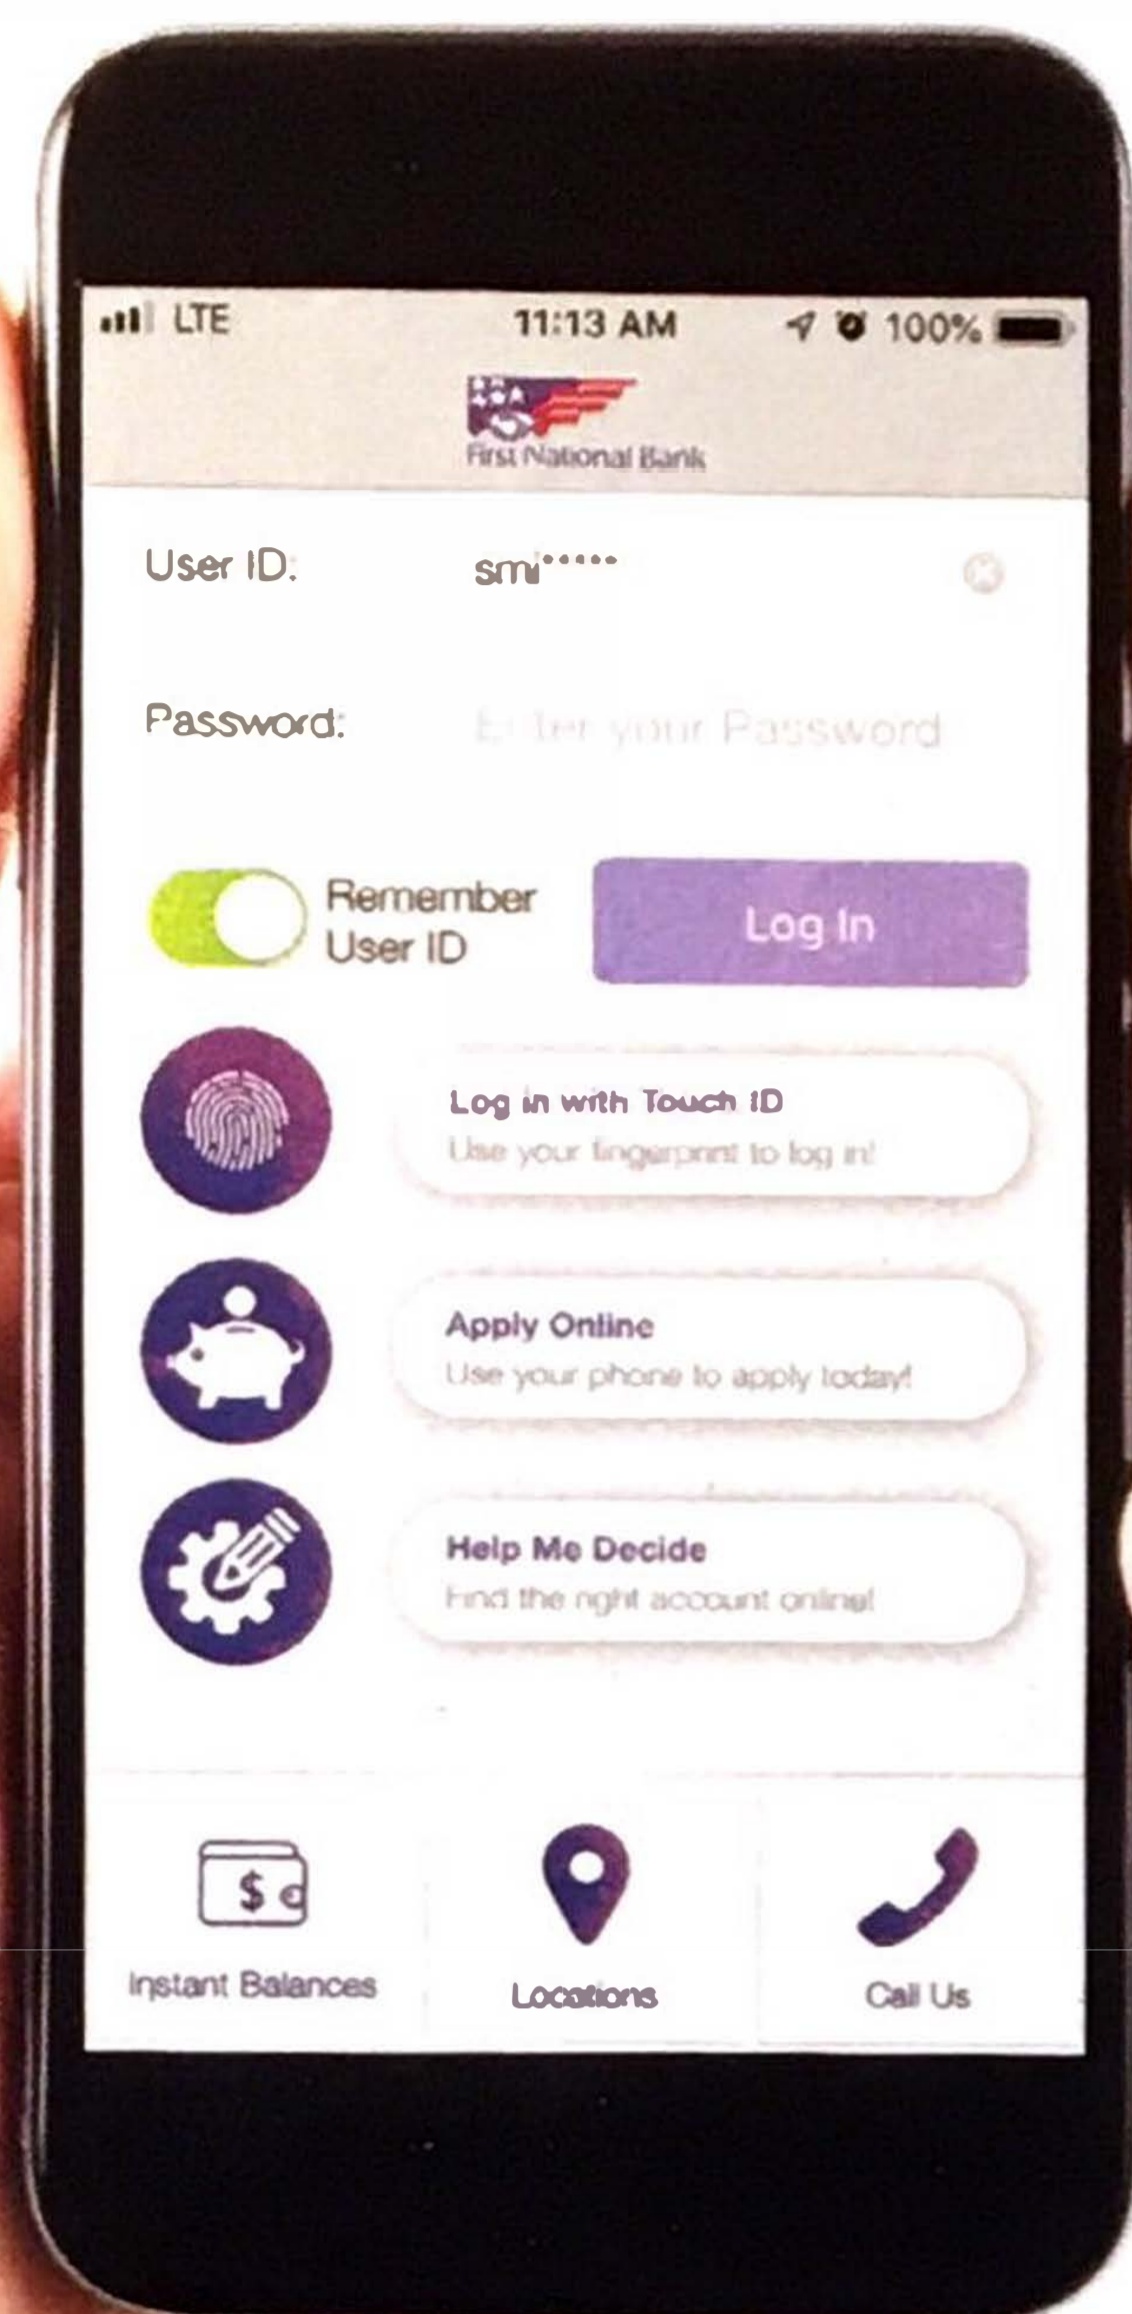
LTE 11:13 AM 100%

First National Bank

User ID: smi•••••

Password: Enter your Password

Remember User ID

Log In

Log in with Touch ID
Use your fingerprint to log in!

Apply Online
Use your phone to apply today!

Help Me Decide
Find the right account online!

$

Instant Balances

Locations

Call Us